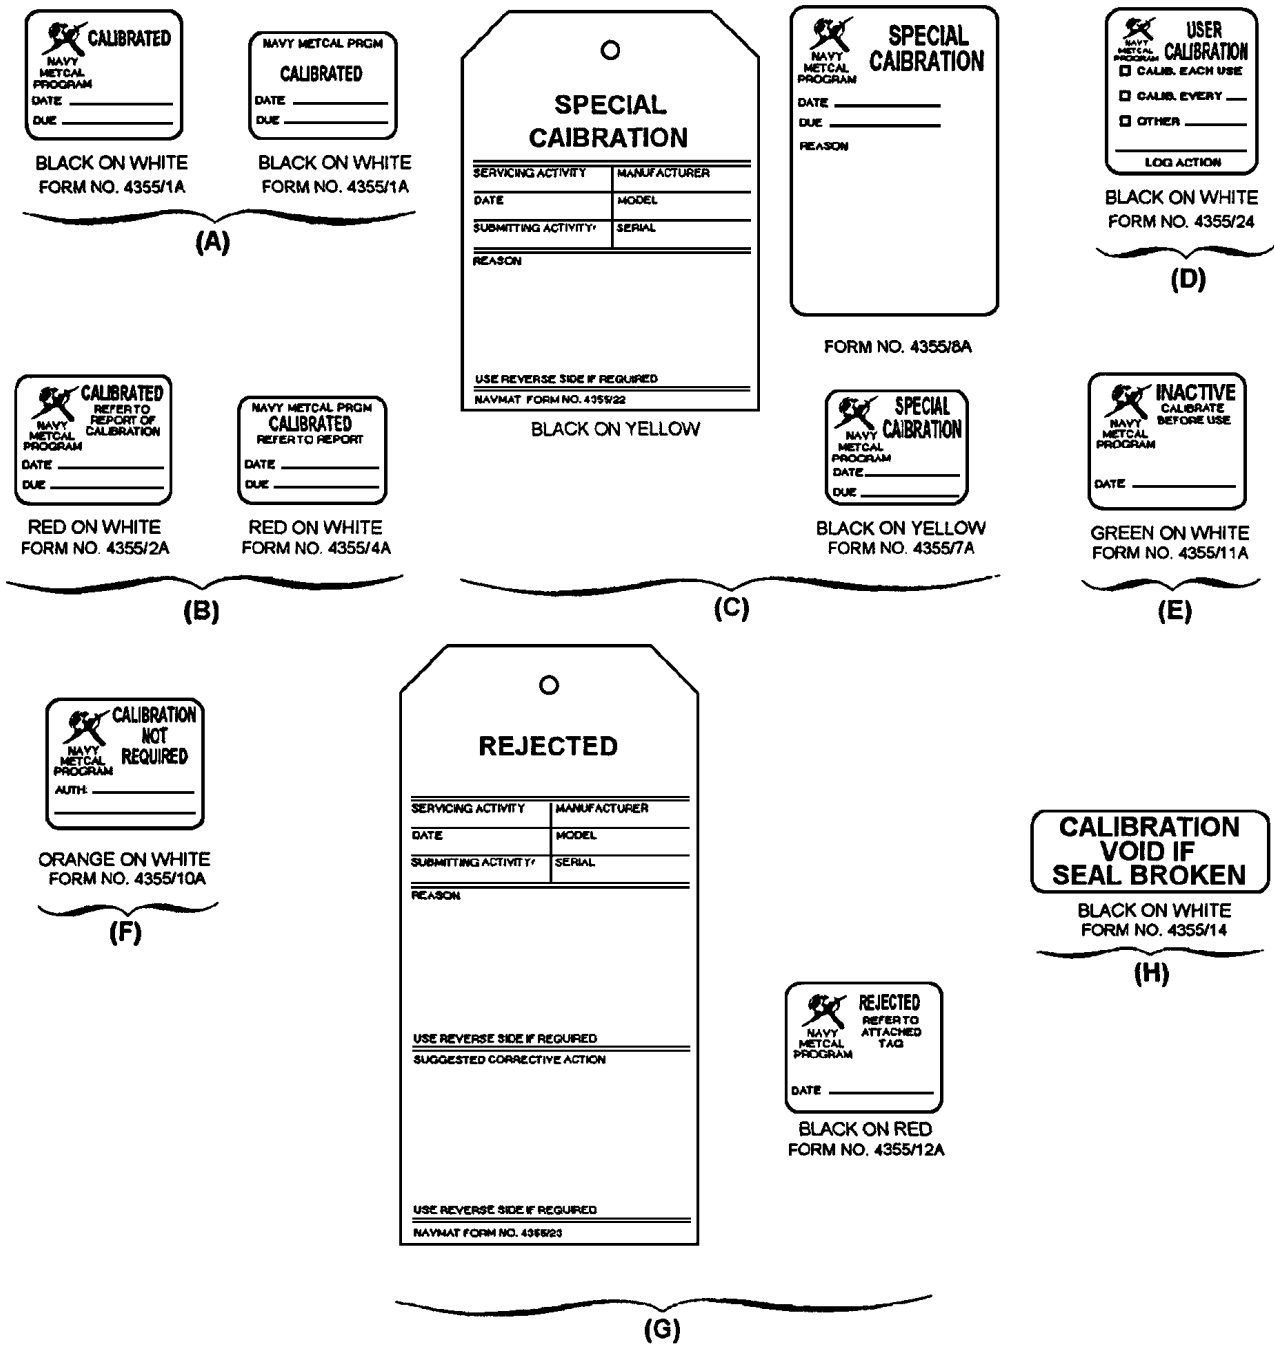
CALIBRATED
NAVY METCAL PROGRAM
DATE
DUE

BLACK ON WHITE
FORM NO. 4355/1A

NAVY METCAL PRGM
CALIBRATED
DATE
DUE

BLACK ON WHITE
FORM NO. 4355/1A

(A)

SPECIAL CAIBRATION

| SERVICING ACTIVITY | MANUFACTURER |
|---|---|
| DATE | MODEL |
| SUBMITTING ACTIVITY' | SERIAL |

REASON

USE REVERSE SIDE IF REQUIRED
NAVMAT FORM NO. 4355/22

BLACK ON YELLOW

NAVY METCAL PROGRAM
SPECIAL CAIBRATION
DATE
DUE
REASON

FORM NO. 4355/8A

NAVY METCAL PROGRAM
SPECIAL CAIBRATION
DATE
DUE

BLACK ON YELLOW
FORM NO. 4355/7A

(C)

NAVY METCAL PROGRAM
USER CALIBRATION
CALIB. EACH USE
CALIB. EVERY
OTHER
LOG ACTION

BLACK ON WHITE
FORM NO. 4355/24

(D)

CALIBRATED
REFER TO REPORT OF CALIBRATION
NAVY METCAL PROGRAM
DATE
DUE

RED ON WHITE
FORM NO. 4355/2A

NAVY METCAL PRGM
CALIBRATED
REFER TO REPORT
DATE
DUE

RED ON WHITE
FORM NO. 4355/4A

(B)

INACTIVE
CALIBRATE BEFORE USE
NAVY METCAL PROGRAM
DATE

GREEN ON WHITE
FORM NO. 4355/11A

(E)

CALIBRATION NOT REQUIRED
NAVY METCAL PROGRAM
AUTH:

ORANGE ON WHITE
FORM NO. 4355/10A

(F)

REJECTED

| SERVICING ACTIVITY | MANUFACTURER |
|---|---|
| DATE | MODEL |
| SUBMITTING ACTIVITY' | SERIAL |

REASON

USE REVERSE SIDE IF REQUIRED
SUGGESTED CORRECTIVE ACTION

USE REVERSE SIDE IF REQUIRED
NAVMAT FORM NO. 4355/23

REJECTED
REFER TO ATTACHED TAG
NAVY METCAL PROGRAM
DATE

BLACK ON RED
FORM NO. 4355/12A

(G)

CALIBRATION VOID IF SEAL BROKEN

BLACK ON WHITE
FORM NO. 4355/14

(H)